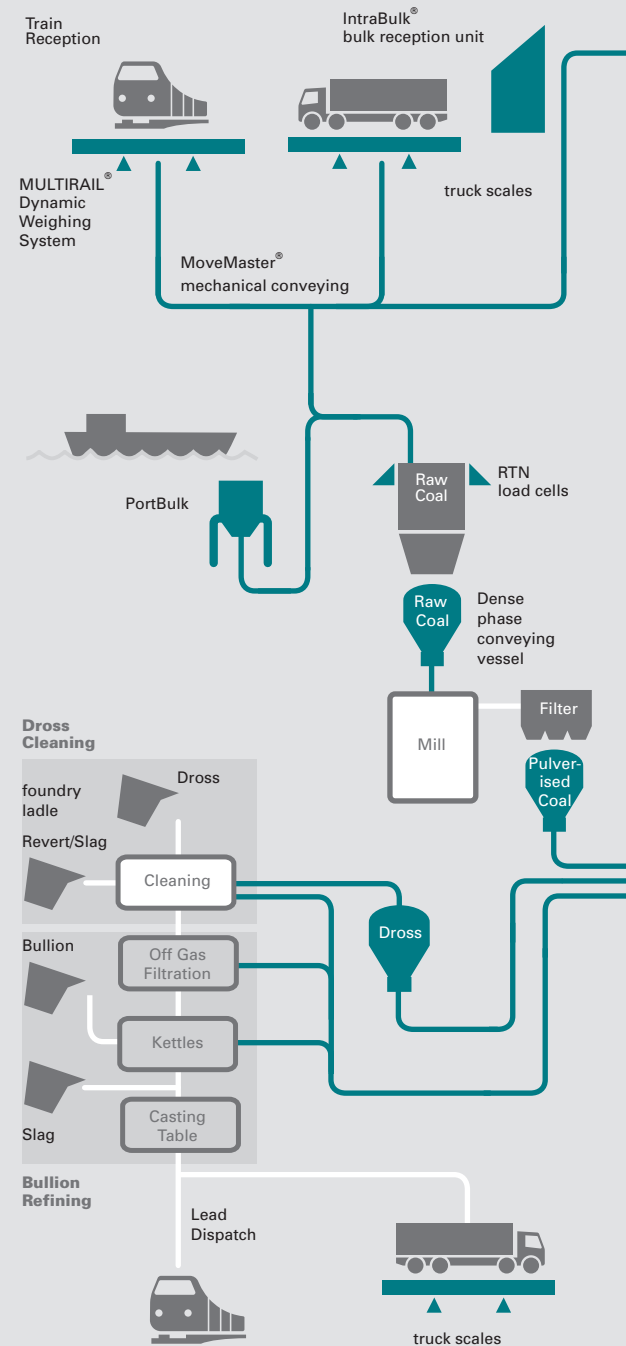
Train Reception

IntraBulk® bulk reception unit

MULTIRAIL® Dynamic Weighing System

truck scales

MoveMaster® mechanical conveying

PortBulk

Raw Coal

RTN load cells

Raw Coal

Dense phase conveying vessel

Mill

Filter

Pulverised Coal

Dross Cleaning

foundry ladle

Dross

Revert/Slag

Cleaning

Dross

Bullion

Off Gas Filtration

Kettles

Slag

Casting Table

Bullion Refining

Lead Dispatch

truck scales